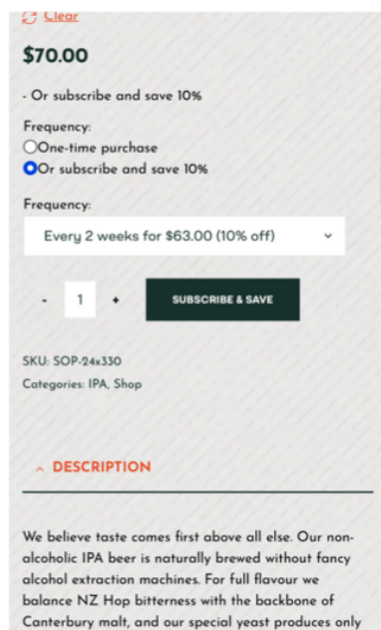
Clear

$70.00

- Or subscribe and save 10%

Frequency:
One-time purchase
Or subscribe and save 10%

Frequency:
Every 2 weeks for $63.00 (10% off)

- 1 +
SUBSCRIBE & SAVE

SKU: SOP-24x330
Categories: IPA, Shop

DESCRIPTION

We believe taste comes first above all else. Our non-alcoholic IPA beer is naturally brewed without fancy alcohol extraction machines. For full flavour we balance NZ Hop bitterness with the backbone of Canterbury malt, and our special yeast produces only